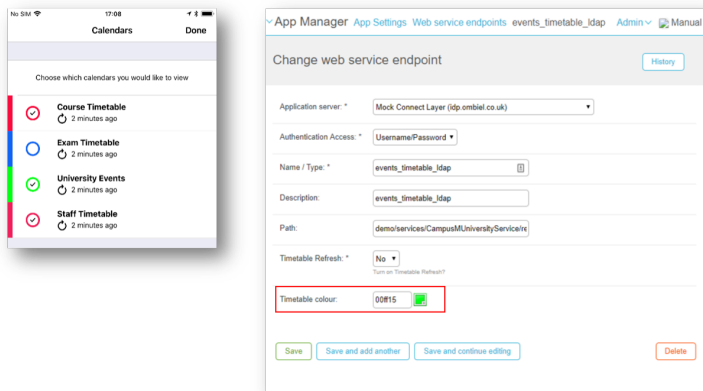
No SIM 17:08

Calendars Done

Choose which calendars you would like to view

Course Timetable
2 minutes ago

Exam Timetable
2 minutes ago

University Events
2 minutes ago

Staff Timetable
2 minutes ago

App Manager App Settings Web service endpoints events_timetable_ldap Admin Manual

Change web service endpoint

History

Application server: * Mock Connect Layer (idp.ombiel.co.uk)

Authentication Access: * Username/Password

Name / Type: * events_timetable_ldap

Description: events_timetable_ldap

Path: demo/services/CampusMUniversityService/re

Timetable Refresh: * No
Turn on Timetable Refresh?

Timetable colour: 00ff15

Save Save and add another Save and continue editing Delete